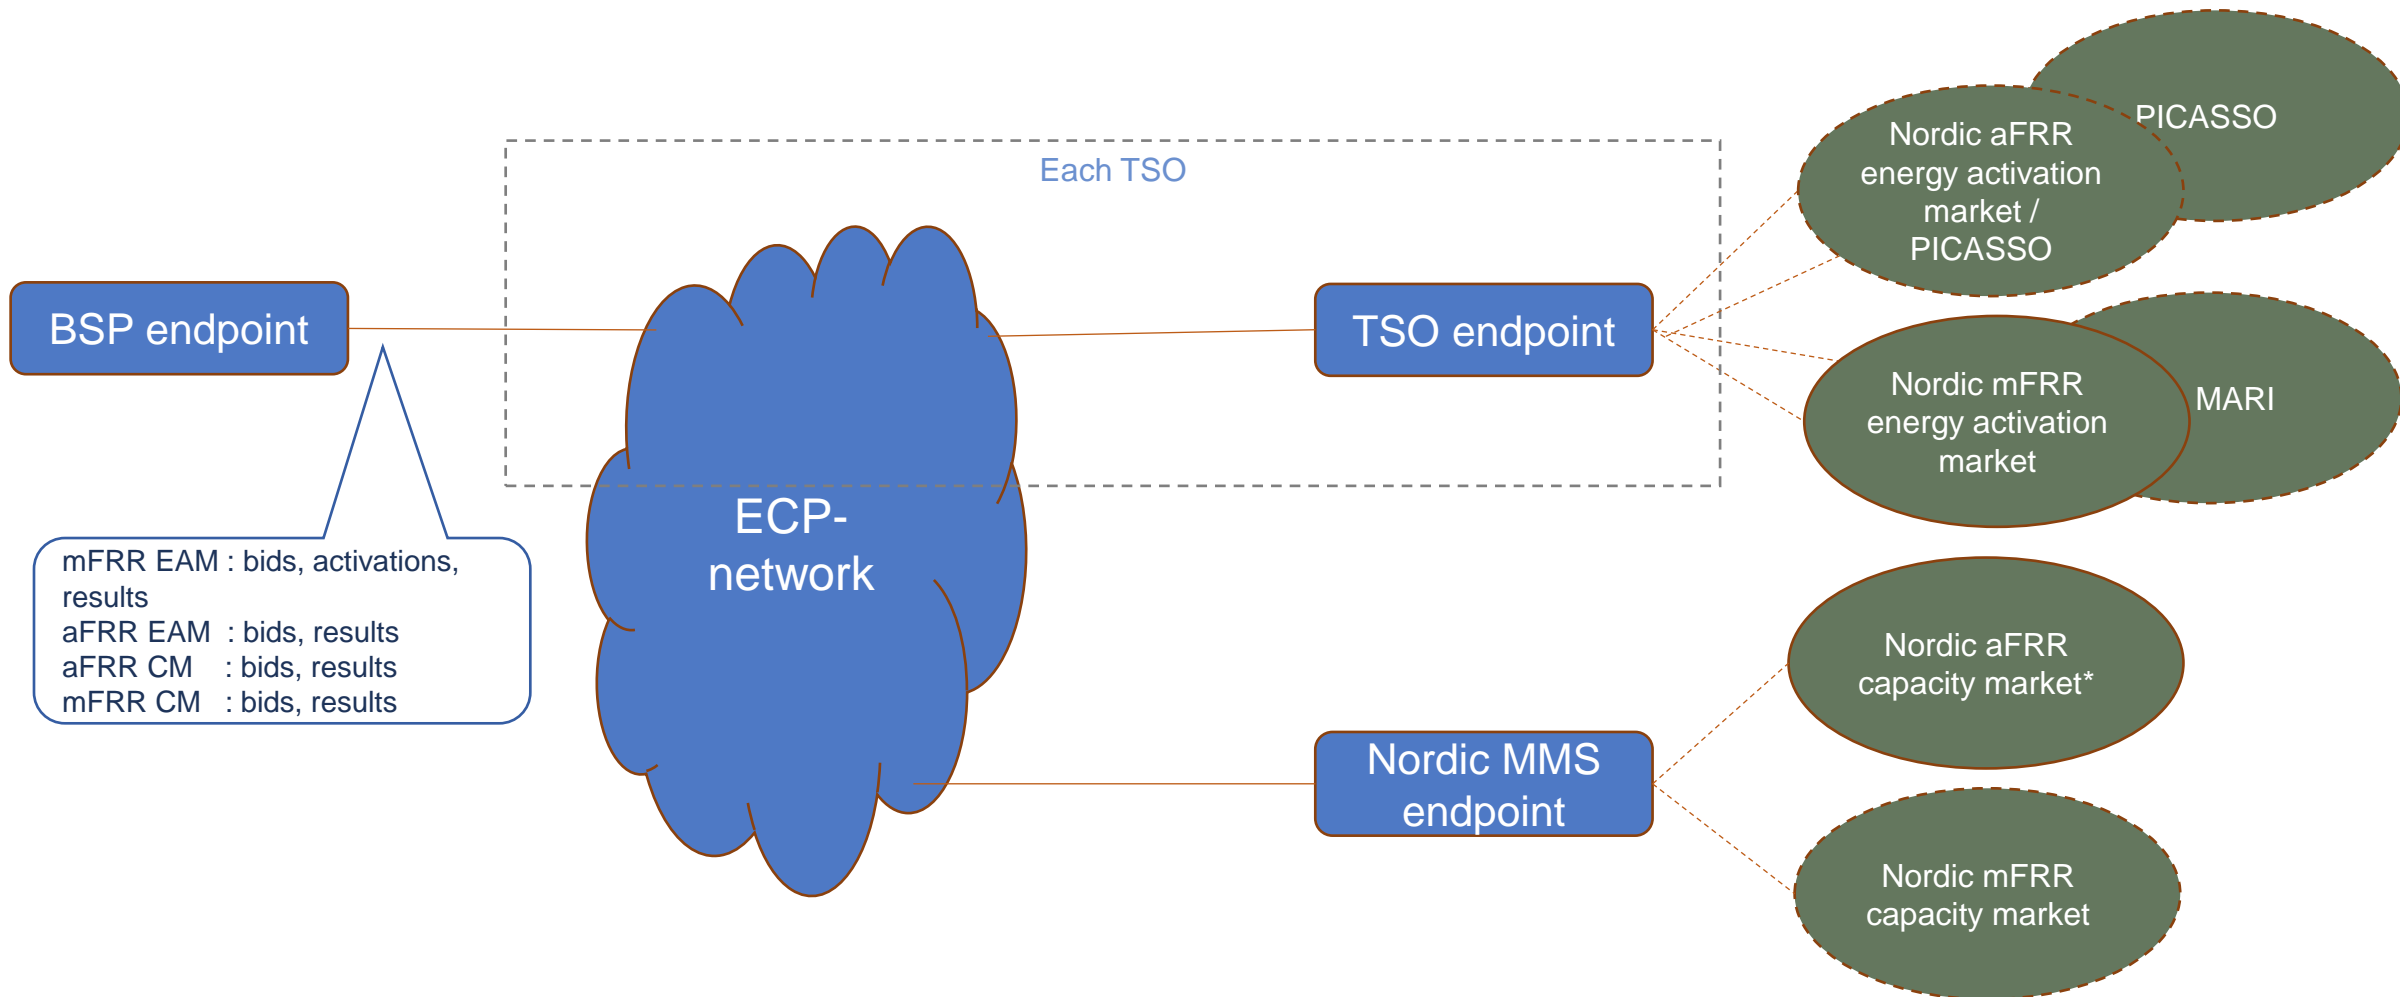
BSP endpoint

mFRR EAM : bids, activations, results
aFRR EAM : bids, results
aFRR CM : bids, results
mFRR CM : bids, results

Each TSO

ECP-network

TSO endpoint

Nordic MMS endpoint

PICASSO

Nordic aFRR energy activation market / PICASSO

MARI

Nordic mFRR energy activation market

Nordic aFRR capacity market*

Nordic mFRR capacity market